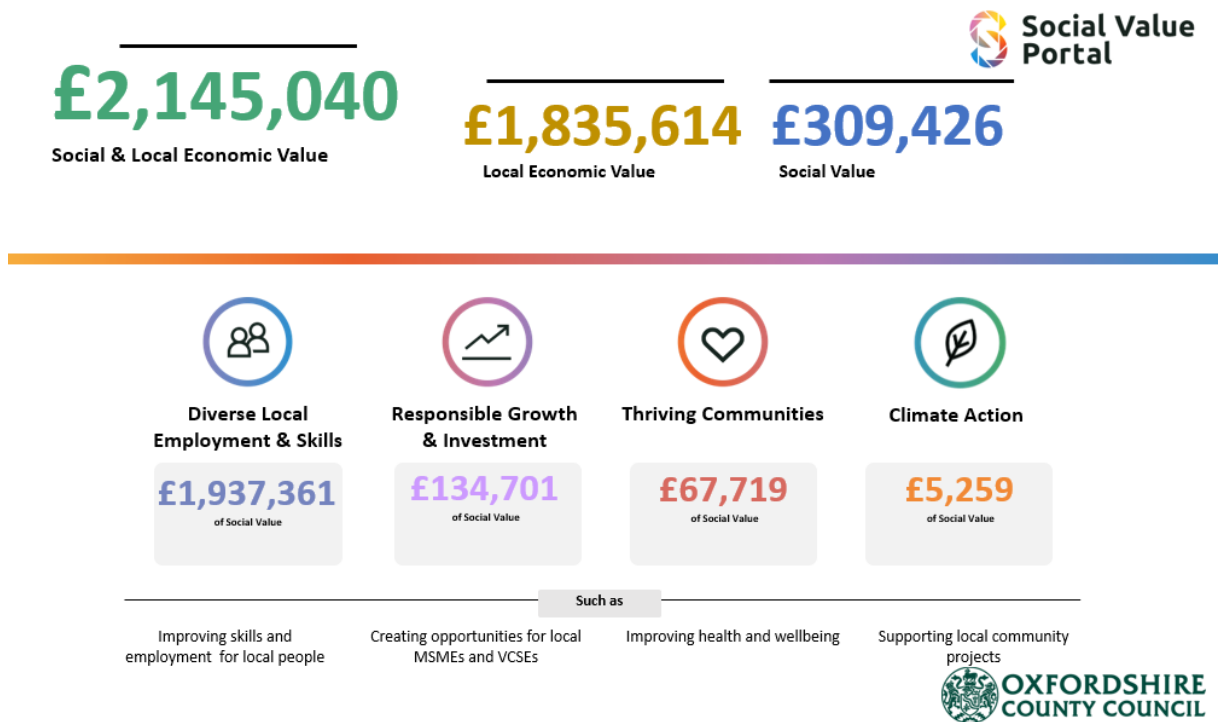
Social Value Portal

£2,145,040
Social & Local Economic Value

£1,835,614
Local Economic Value

£309,426
Social Value

Diverse Local Employment & Skills
£1,937,361
of Social Value

Responsible Growth & Investment
£134,701
of Social Value

Thriving Communities
£67,719
of Social Value

Climate Action
£5,259
of Social Value

Such as

Improving skills and employment for local people

Creating opportunities for local MSMEs and VCSEs

Improving health and wellbeing

Supporting local community projects

OXFORDSHIRE COUNTY COUNCIL